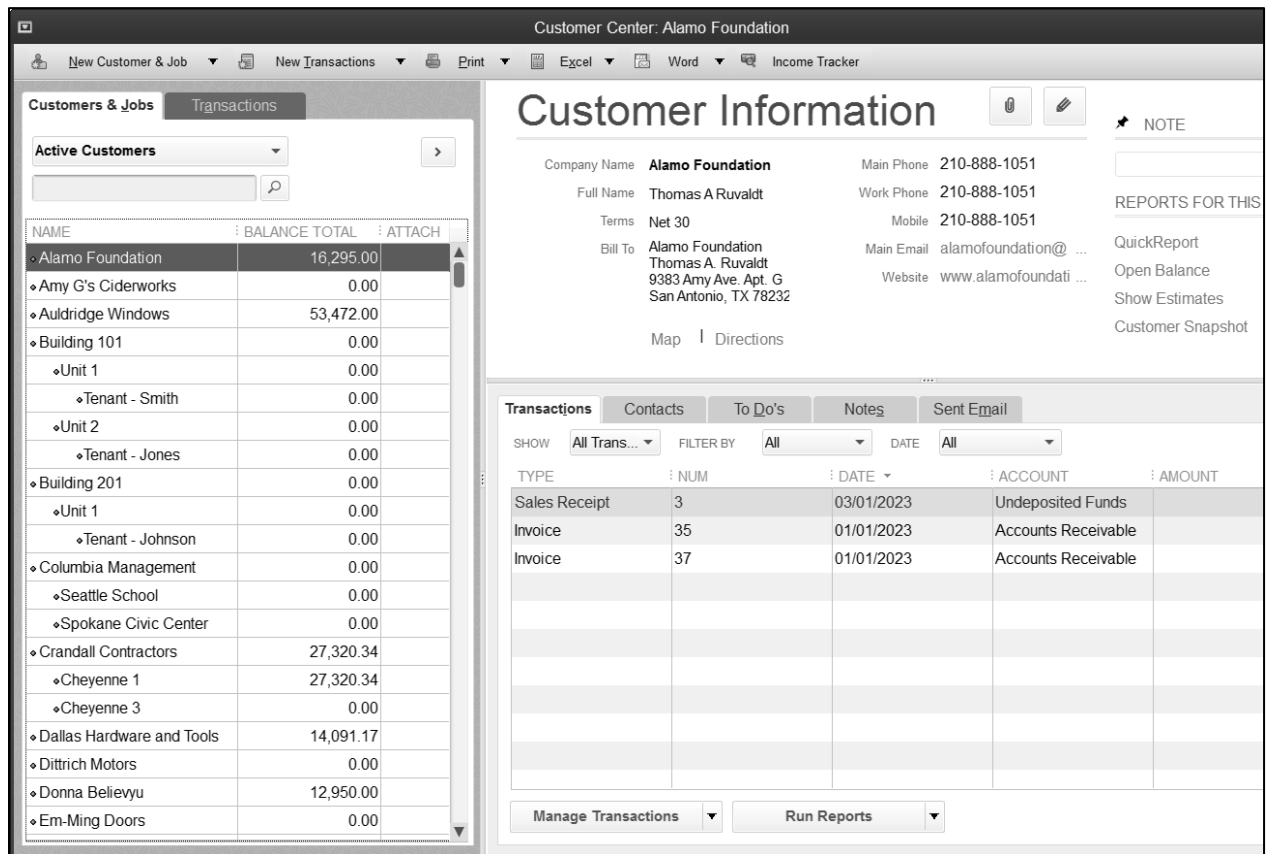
Customer Center: Alamo Foundation

New Customer & Job ▼ New Transactions ▼ Print ▼ Excel ▼ Word ▼ Income Tracker

Customers & Jobs | Transactions

Active Customers ▼ >

| NAME | BALANCE TOTAL | ATTACH |
|---|---|---|
| Alamo Foundation | 16,295.00 | |
| Amy G's Ciderworks | 0.00 | |
| Auldridge Windows | 53,472.00 | |
| Building 101 | 0.00 | |
| Unit 1 | 0.00 | |
| Tenant - Smith | 0.00 | |
| Unit 2 | 0.00 | |
| Tenant - Jones | 0.00 | |
| Building 201 | 0.00 | |
| Unit 1 | 0.00 | |
| Tenant - Johnson | 0.00 | |
| Columbia Management | 0.00 | |
| Seattle School | 0.00 | |
| Spokane Civic Center | 0.00 | |
| Crandall Contractors | 27,320.34 | |
| Cheyenne 1 | 27,320.34 | |
| Cheyenne 3 | 0.00 | |
| Dallas Hardware and Tools | 14,091.17 | |
| Dittrich Motors | 0.00 | |
| Donna Believyu | 12,950.00 | |
| Em-Ming Doors | 0.00 | |

Customer Information

NOTE

Company Name Alamo Foundation
Full Name Thomas A Ruvaldt
Terms Net 30
Bill To Alamo Foundation
Thomas A. Ruvaldt
9383 Amy Ave. Apt. G
San Antonio, TX 78232

Main Phone 210-888-1051
Work Phone 210-888-1051
Mobile 210-888-1051
Main Email alamofoundation@ ...
Website www.alamofoundati ...

Map | Directions

REPORTS FOR THIS
QuickReport
Open Balance
Show Estimates
Customer Snapshot

Transactions | Contacts | To Do's | Notes | Sent Email

SHOW All Trans... ▼ FILTER BY All ▼ DATE All ▼

| TYPE | NUM | DATE ▼ | ACCOUNT | AMOUNT |
|---|---|---|---|---|
| Sales Receipt | 3 | 03/01/2023 | Undeposited Funds | |
| Invoice | 35 | 01/01/2023 | Accounts Receivable | |
| Invoice | 37 | 01/01/2023 | Accounts Receivable | |

Manage Transactions ▼ Run Reports ▼